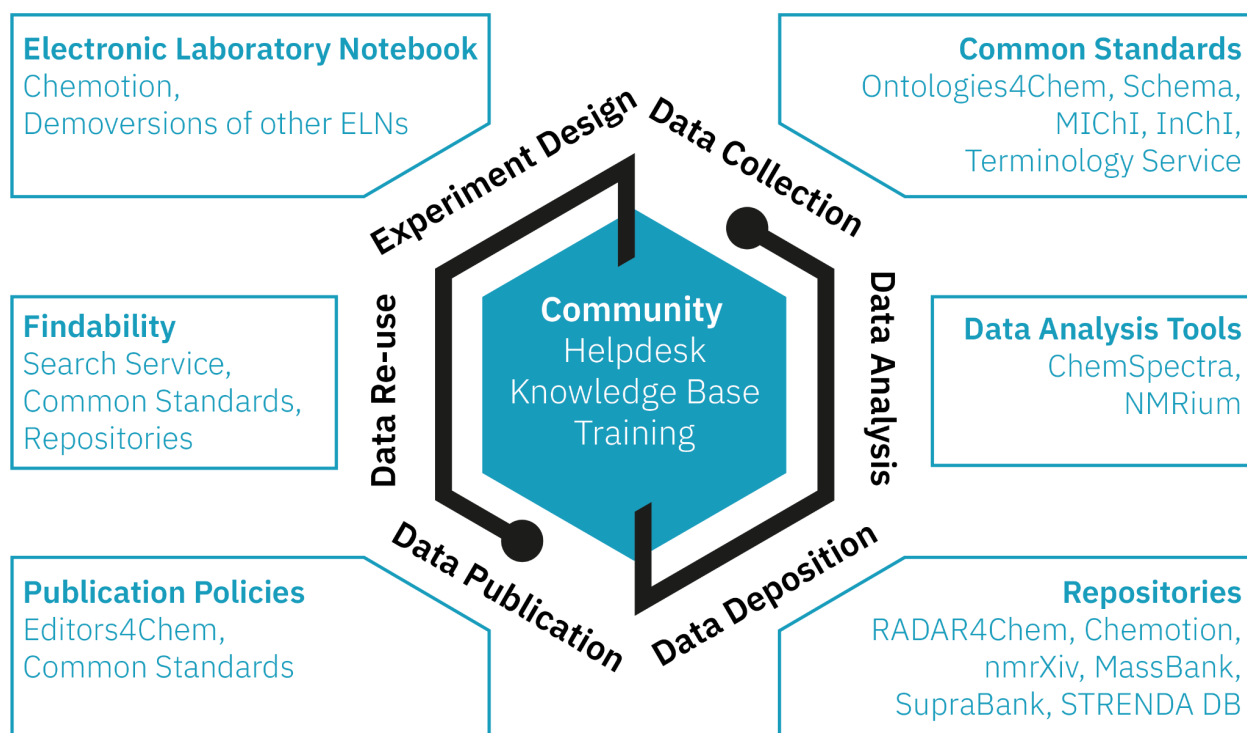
Electronic Laboratory Notebook
Chemotion,
Demoversions of other ELNs

Common Standards
Ontologies4Chem, Schema,
MIChI, InChI,
Terminology Service

Experiment Design

Data Collection

Community
Helpdesk
Knowledge Base
Training

Findability
Search Service,
Common Standards,
Repositories

Data Re-use

Data Analysis

Data Analysis Tools
ChemSpectra,
NMRium

Data Publication

Data Deposition

Publication Policies
Editors4Chem,
Common Standards

Repositories
RADAR4Chem, Chemotion,
nmrXiv, MassBank,
SupraBank, STRENDA DB